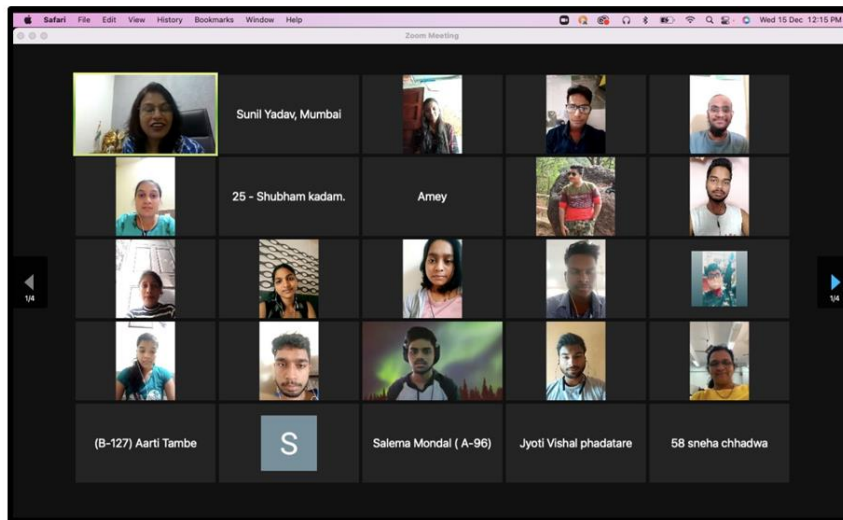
Safari File Edit View History Bookmarks Window Help
Wed 15 Dec 12:15 PM
Zoom Meeting

Sunil Yadav, Mumbai

25 - Shubham kadam.

Amey

1/4

1/4

(B-127) Aarti Tambe

S

Salema Mondal ( A-96)

Jyoti Vishal phadatare

58 sneha chhadwa